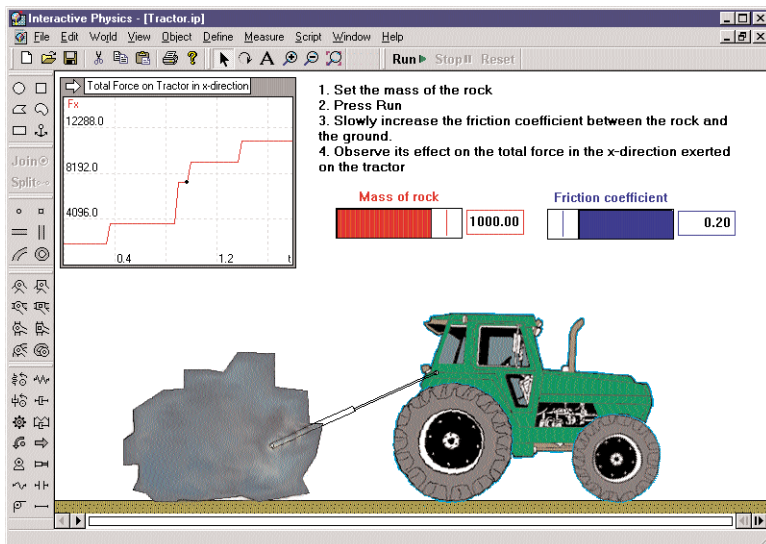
Interactive Physics - [Tractor.ip]

File Edit World View Object Define Measure Script Window Help

Run Stop Reset

Join
Split

Total Force on Tractor in x-direction

Fx

12288.0

8192.0

4096.0

0.4

1.2

t

1. Set the mass of the rock
2. Press Run
3. Slowly increase the friction coefficient between the rock and the ground.
4. Observe its effect on the total force in the x-direction exerted on the tractor

Mass of rock

1000.00

Friction coefficient

0.20